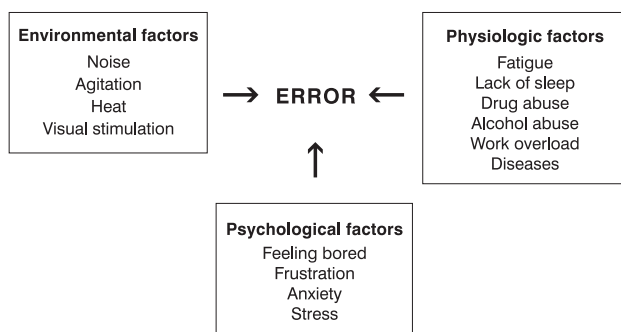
Environmental factors
Noise
Agitation
Heat
Visual stimulation

→ ERROR ←

Physiologic factors
Fatigue
Lack of sleep
Drug abuse
Alcohol abuse
Work overload
Diseases

↑

Psychological factors
Feeling bored
Frustration
Anxiety
Stress